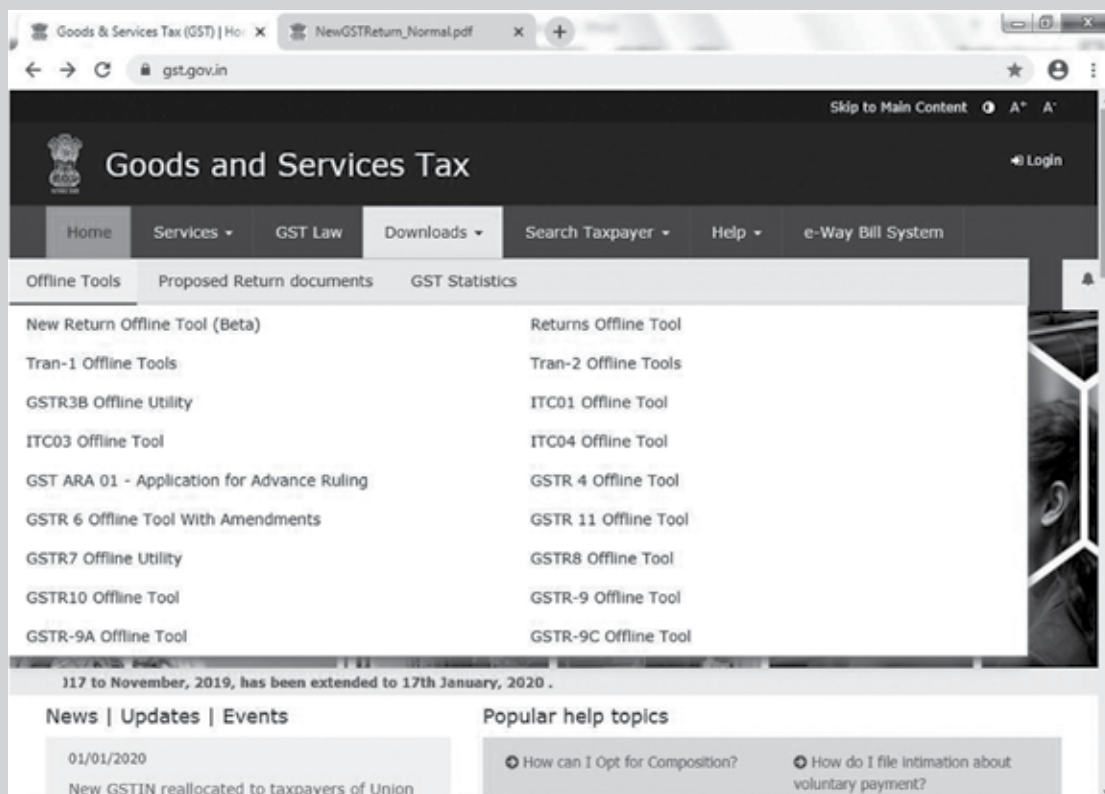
Goods & Services Tax (GST) | Ho ×
NewGSTReturn_Normal.pdf ×
+

gst.gov.in

Skip to Main Content A⁺ A⁻

Goods and Services Tax

Login

Home
Services
GST Law
Downloads
Search Taxpayer
Help
e-Way Bill System

Offline Tools
Proposed Return documents
GST Statistics

New Return Offline Tool (Beta)
Returns Offline Tool
Tran-1 Offline Tools
Tran-2 Offline Tools
GSTR3B Offline Utility
ITC01 Offline Tool
ITC03 Offline Tool
ITC04 Offline Tool
GST ARA 01 - Application for Advance Ruling
GSTR 4 Offline Tool
GSTR 6 Offline Tool With Amendments
GSTR 11 Offline Tool
GSTR7 Offline Utility
GSTR8 Offline Tool
GSTR10 Offline Tool
GSTR-9 Offline Tool
GSTR-9A Offline Tool
GSTR-9C Offline Tool

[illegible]17 to November, 2019, has been extended to 17th January, 2020 .

News | Updates | Events

01/01/2020

New GSTIN reallocated to taxpayers of Union

Popular help topics

How can I Opt for Composition?

How do I file intimation about voluntary payment?